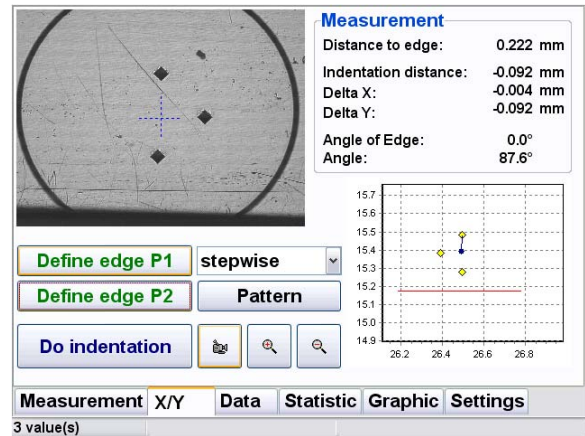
Measurement

| | |
|---|---|
| Distance to edge: | 0.222 mm |
| Indentation distance: | -0.092 mm |
| Delta X: | -0.004 mm |
| Delta Y: | -0.092 mm |
| Angle of Edge: | 0.0° |
| Angle: | 87.6° |

15.7
15.6
15.5
15.4
15.3
15.2
15.1
15.0
14.9
26.2 26.4 26.6 26.8

Define edge P1
stepwise
Define edge P2
Pattern
Do indentation

Measurement X/Y Data Statistic Graphic Settings

3 value(s)